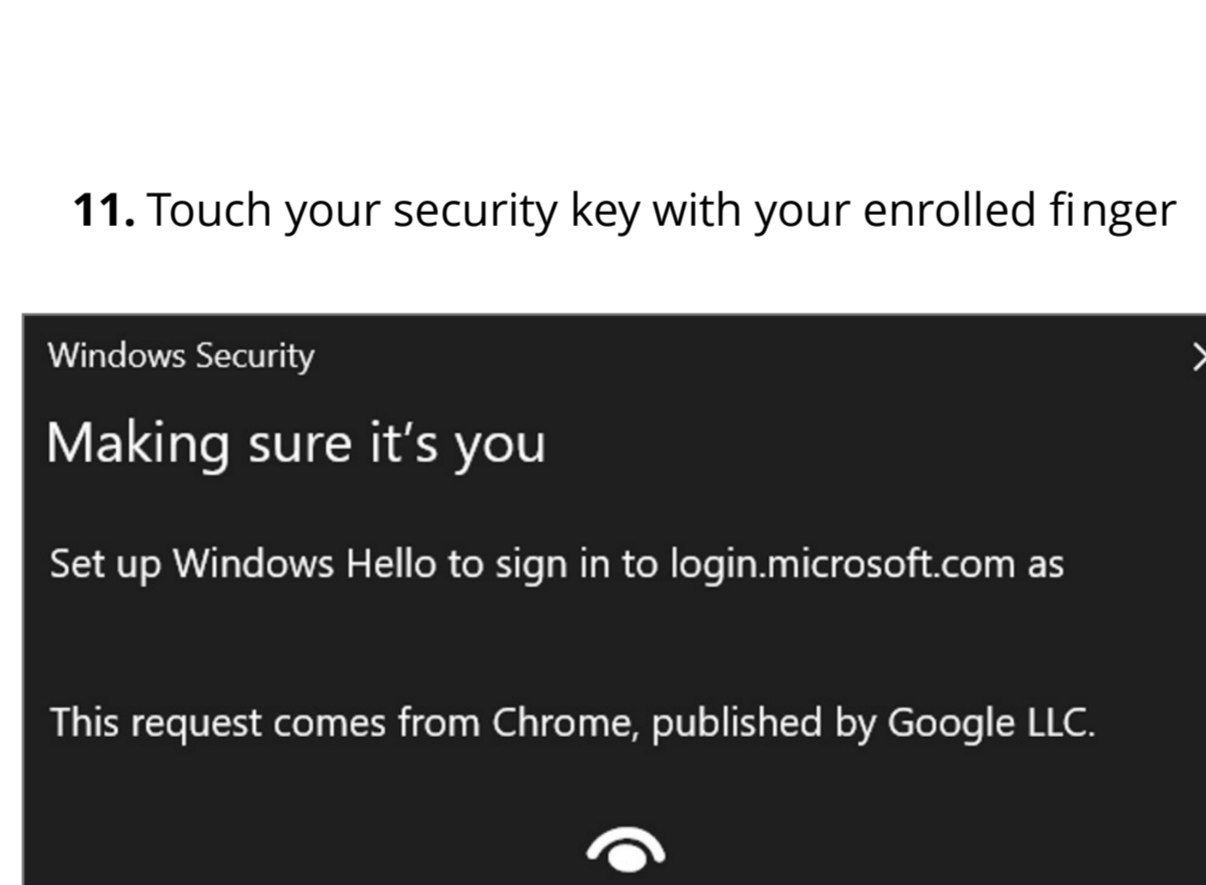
**11.** Touch your security key with your enrolled finger

Windows Security

Making sure it’s you

Set up Windows Hello to sign in to login.microsoft.com as

This request comes from Chrome, published by Google LLC.